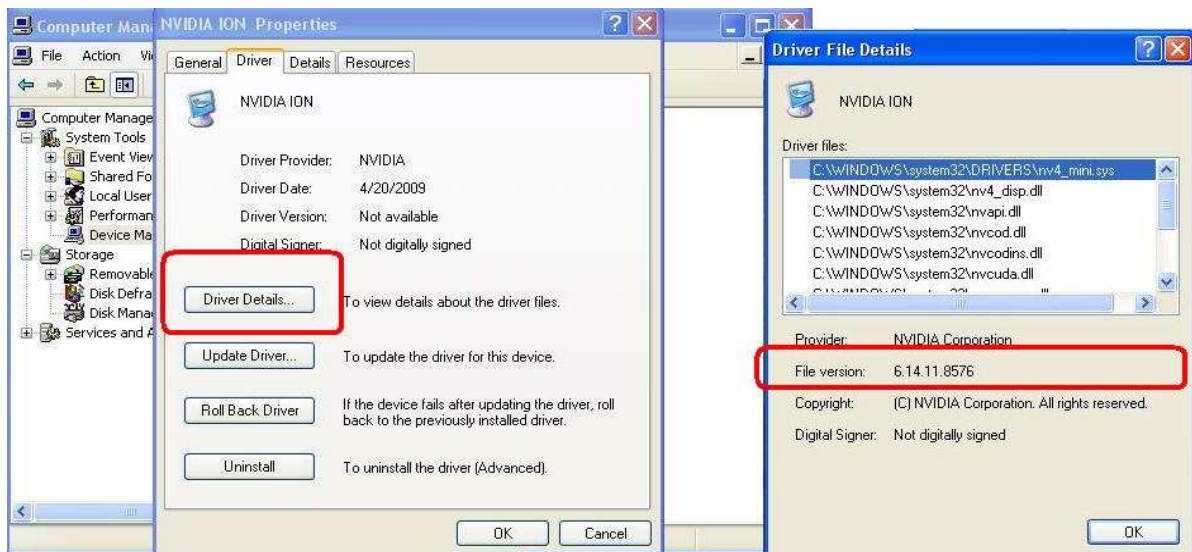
Computer Mana

File Action Vi

Computer Manage
System Tools
Event View
Shared Fo
Local User
Performan
Device Ma
Storage
Removable
Disk Defra
Disk Mana
Services and A

NVIDIA ION Properties

General Driver Details Resources

NVIDIA ION

Driver Provider: NVIDIA
Driver Date: 4/20/2009
Driver Version: Not available
Digital Signer: Not digitally signed

Driver Details... To view details about the driver files.

Update Driver... To update the driver for this device.

Roll Back Driver If the device fails after updating the driver, roll back to the previously installed driver.

Uninstall To uninstall the driver (Advanced).

OK Cancel

Driver File Details

NVIDIA ION

Driver files:
C:\WINDOWS\system32\DRIVERS\nv4_mini.sys
C:\WINDOWS\system32\nv4_disp.dll
C:\WINDOWS\system32\nvapi.dll
C:\WINDOWS\system32\nvcod.dll
C:\WINDOWS\system32\nvcodins.dll
C:\WINDOWS\system32\nvcuda.dll
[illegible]

Provider: NVIDIA Corporation
File version: 6.14.11.8576
Copyright: (C) NVIDIA Corporation. All rights reserved.
Digital Signer: Not digitally signed

OK